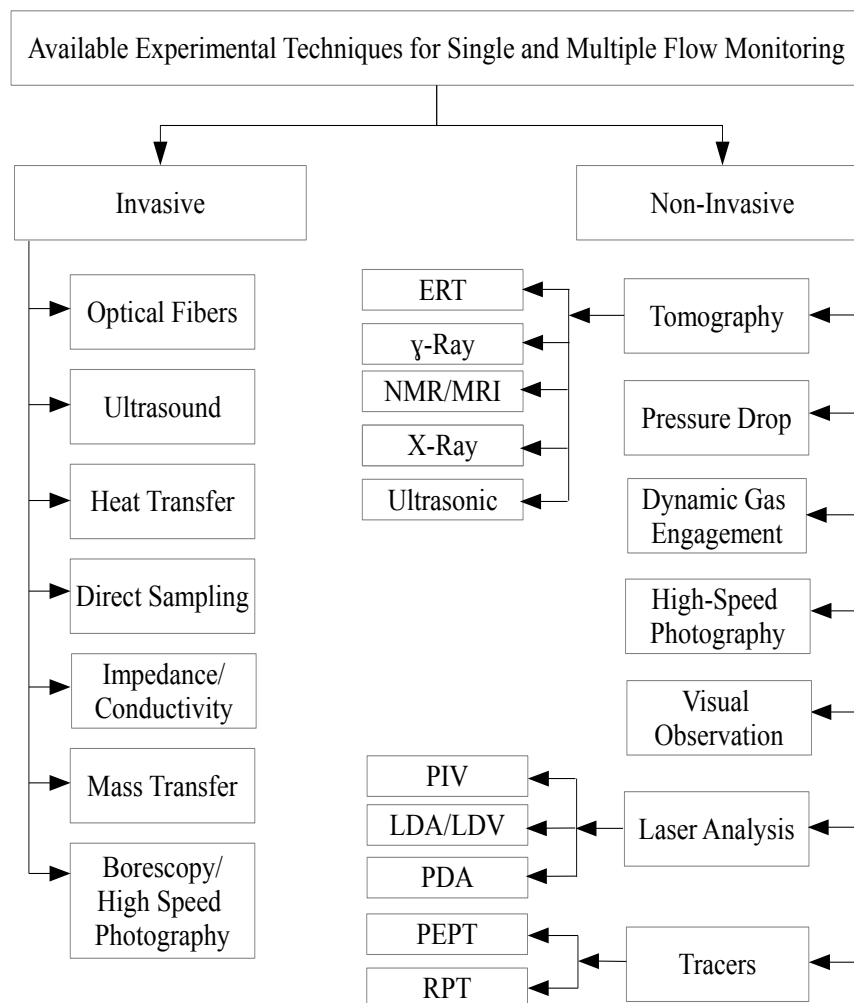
Available Experimental Techniques for Single and Multiple Flow Monitoring

Invasive

Optical Fibers

Ultrasound

Heat Transfer

Direct Sampling

Impedance/ Conductivity

Mass Transfer

Borescopy/ High Speed Photography

Non-Invasive

Tomography

ERT

ɣ-Ray

NMR/MRI

X-Ray

Ultrasonic

Pressure Drop

Dynamic Gas Engagement

High-Speed Photography

Visual Observation

Laser Analysis

PIV

LDA/LDV

PDA

Tracers

PEPT

RPT